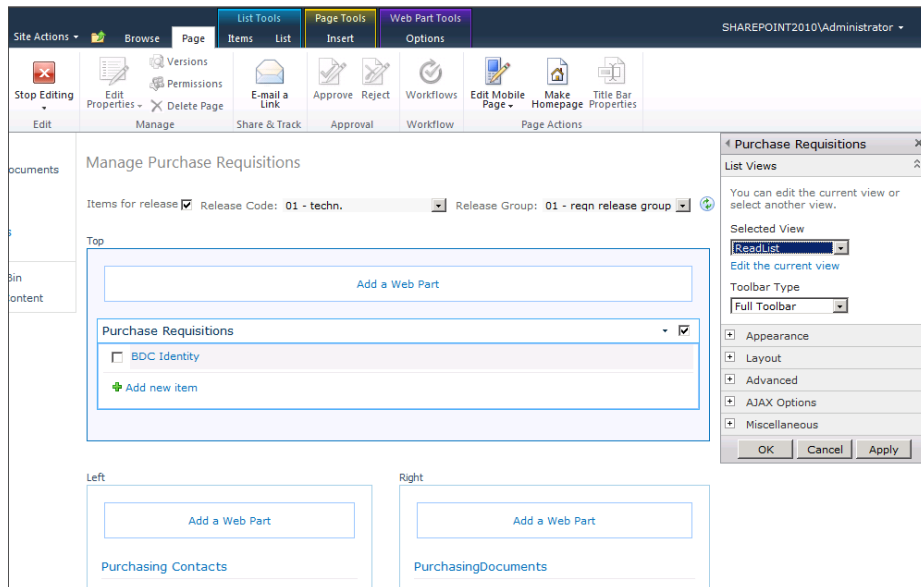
Site Actions ▾ Browse Page List Tools Items List Page Tools Insert Web Part Tools Options SHAREPOINT2010\Administrator ▾

Stop Editing
Edit Properties ▾
Versions
Permissions
Delete Page
E-mail a Link
Approve
Reject
Workflows
Edit Mobile Page ▾
Make Homepage
Title Bar Properties
Edit
Manage
Share & Track
Approval
Workflow
Page Actions

ocuments
s
Bin
ontent

Manage Purchase Requisitions

Items for release ☑ Release Code: 01 - techn. Release Group: 01 - reqn release group

Top

Add a Web Part

Purchase Requisitions

BDC Identity

Add new item

Left

Add a Web Part

Purchasing Contacts

Right

Add a Web Part

PurchasingDocuments

Purchase Requisitions
List Views
You can edit the current view or select another view.
Selected View
ReadList
Edit the current view
Toolbar Type
Full Toolbar
Appearance
Layout
Advanced
AJAX Options
Miscellaneous
OK Cancel Apply